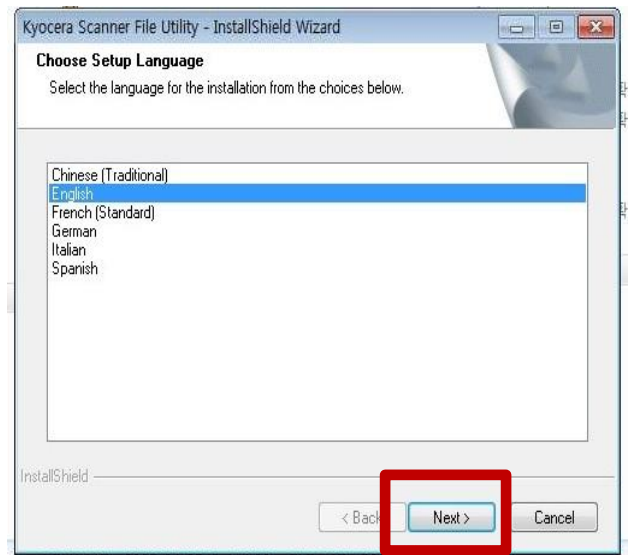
Kyocera Scanner File Utility - InstallShield Wizard

Choose Setup Language

Select the language for the installation from the choices below.

Chinese (Traditional)
English
French (Standard)
German
Italian
Spanish

InstallShield

< Back

Next >

Cancel